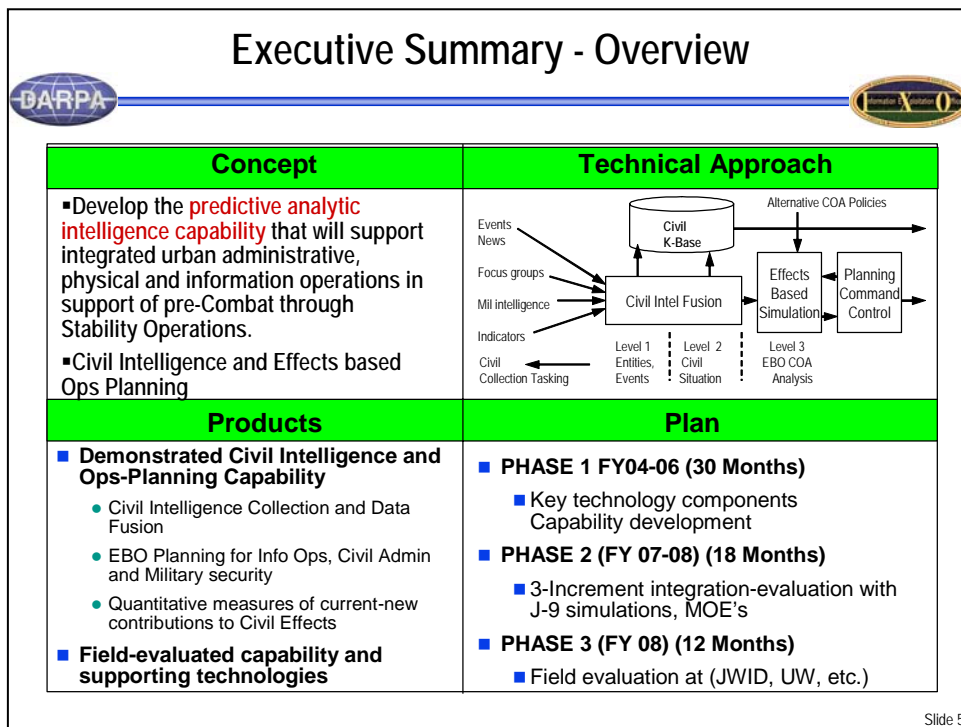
Executive Summary - Overview

DARPA

Information Exploitation Office

| Concept | Technical Approach |
|---|---|
| ▪Develop the predictive analytic intelligence capability that will support integrated urban administrative, physical and information operations in support of pre-Combat through Stability Operations. ▪Civil Intelligence and Effects based Ops Planning | Alternative COA Policies; Civil K-Base; Events News; Focus groups; Mil intelligence; Indicators; Civil Intel Fusion; Effects Based Simulation; Planning Command Control; Civil Collection Tasking; Level 1 Entities, Events; Level 2 Civil Situation; Level 3 EBO COA Analysis |
| **Products** | **Plan** |
| ▪ Demonstrated Civil Intelligence and Ops-Planning Capability • Civil Intelligence Collection and Data Fusion • EBO Planning for Info Ops, Civil Admin and Military security • Quantitative measures of current-new contributions to Civil Effects ▪ Field-evaluated capability and supporting technologies | ▪ PHASE 1 FY04-06 (30 Months) ▪ Key technology components Capability development ▪ PHASE 2 (FY 07-08) (18 Months) ▪ 3-Increment integration-evaluation with J-9 simulations, MOE's ▪ PHASE 3 (FY 08) (12 Months) ▪ Field evaluation at (JWID, UW, etc.) |

Slide 5